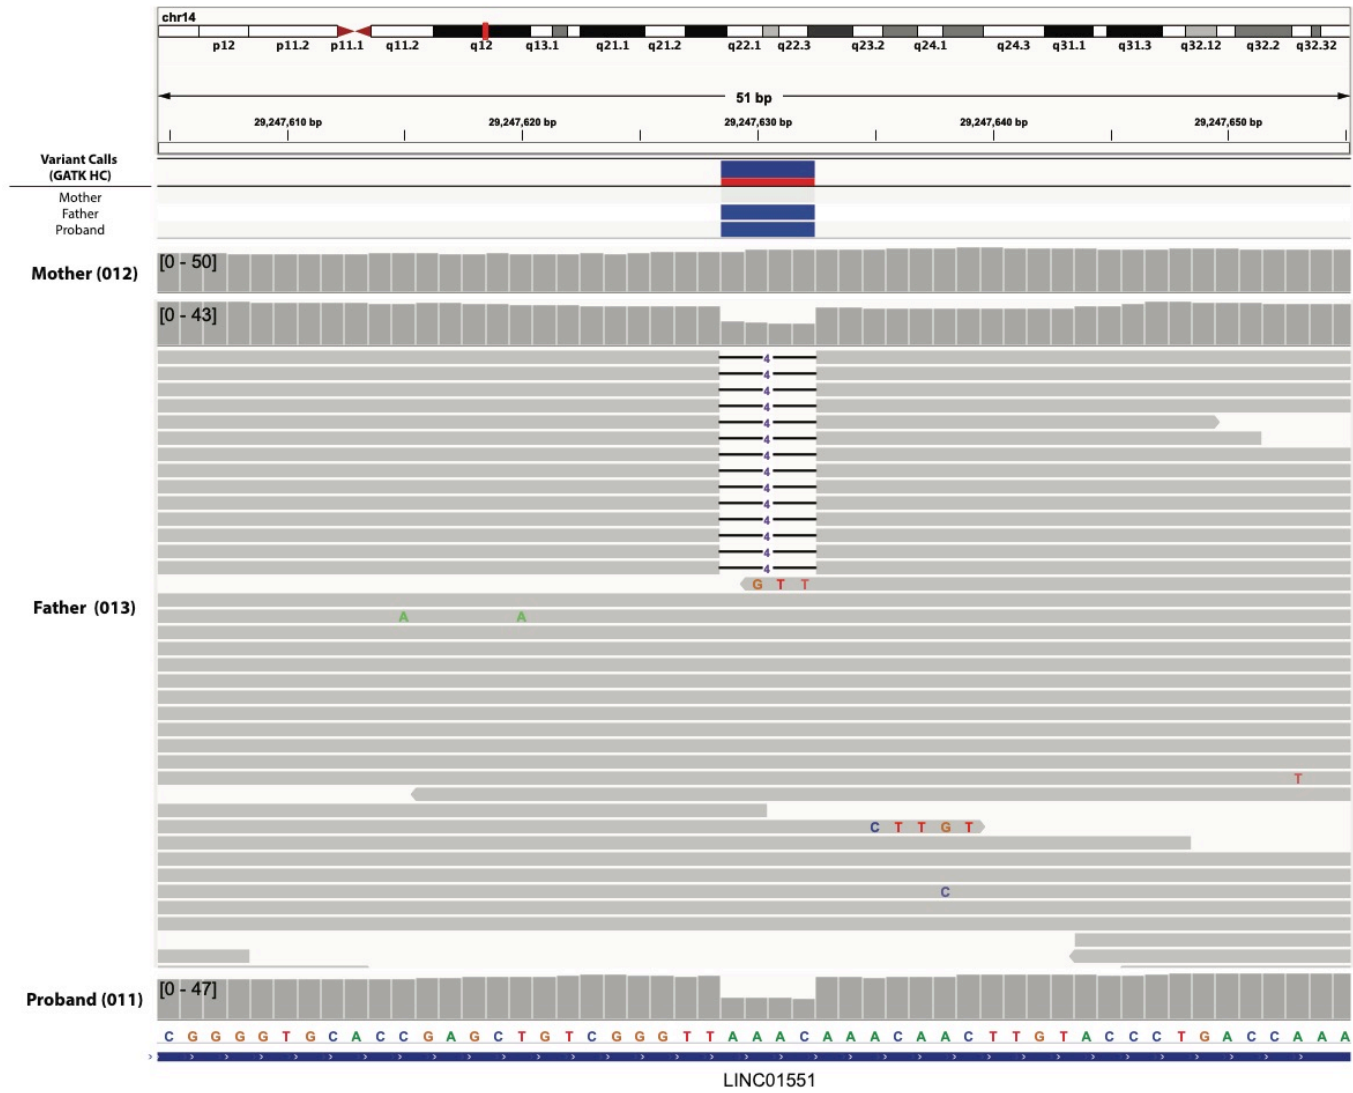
chr14

p12 p11.2 p11.1 q11.2 q12 q13.1 q21.1 q21.2 q22.1 q22.3 q23.2 q24.1 q24.3 q31.1 q31.3 q32.12 q32.2 q32.32

51 bp

29,247,610 bp 29,247,620 bp 29,247,630 bp 29,247,640 bp 29,247,650 bp

Variant Calls (GATK HC)

Mother
Father
Proband

Mother (012)

[0 - 50]

[0 - 43]

4
4
4
4
4
4
4
4
4
4
4
4
4
4

G T T

Father (013)

A A

T

C T T G T

C

Proband (011)

[0 - 47]

C G G G G T G C A C C G A G C T G T C G G G T T A A A C A A A C A A C T T G T A C C C T G A C C A A A

LINC01551